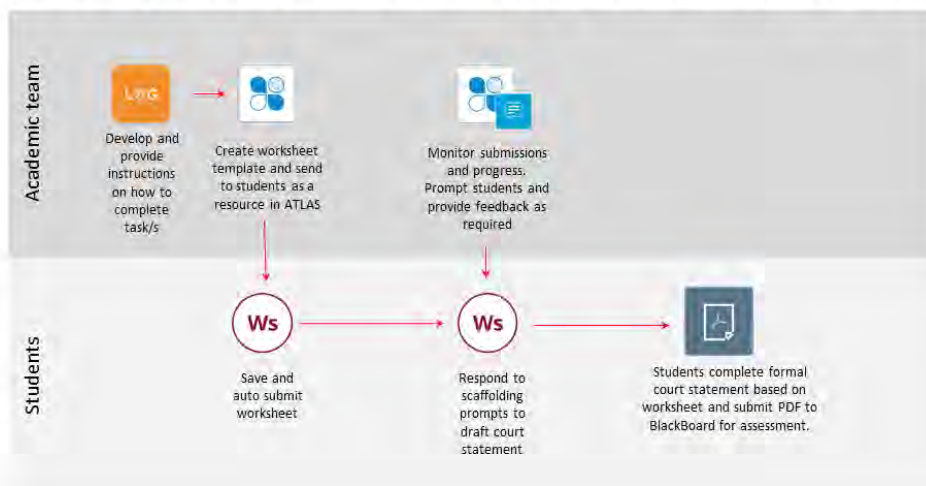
Academic team

LOG

Develop and provide instructions on how to complete task/s

Create worksheet template and send to students as a resource in ATLAS

Monitor submissions and progress. Prompt students and provide feedback as required

Students

Ws

Save and auto submit worksheet

Ws

Respond to scaffolding prompts to draft court statement

Students complete formal court statement based on worksheet and submit PDF to BlackBoard for assessment.